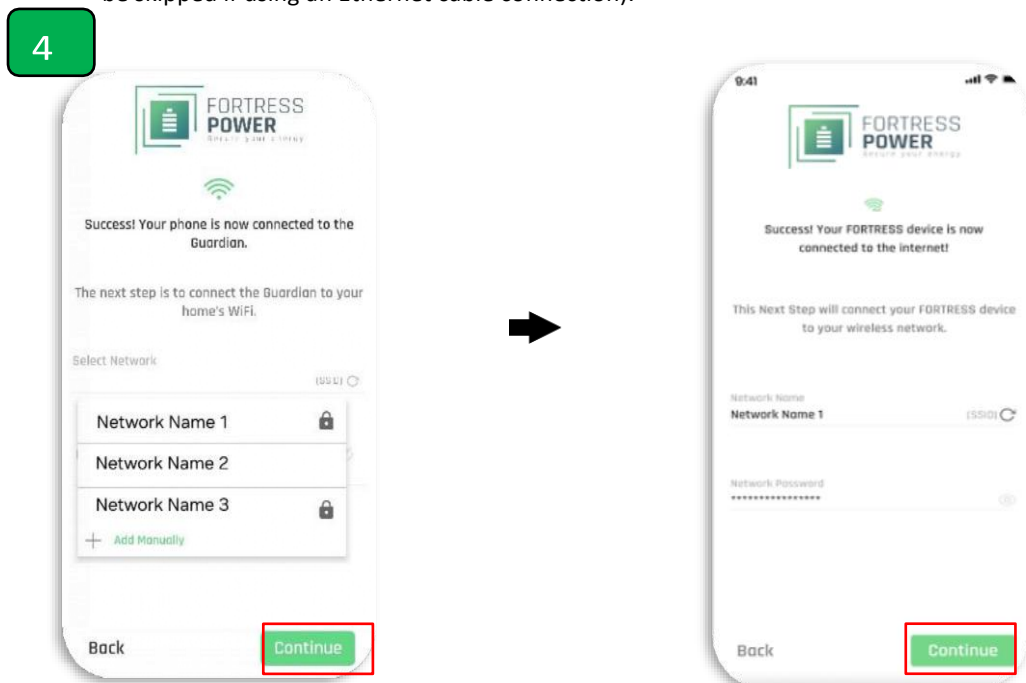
be skipped if using an Ethernet cable connection).

4

FORTRESS POWER
Secure your energy

Success! Your phone is now connected to the Guardian.

The next step is to connect the Guardian to your home's WiFi.

Select Network

(SSID)

Network Name 1

Network Name 2

Network Name 3

+ Add Manually

Back

Continue

9:41

FORTRESS POWER
Secure your energy

Success! Your FORTRESS device is now connected to the internet!

This Next Step will connect your FORTRESS device to your wireless network.

Network Name
Network Name 1
(SSID)

Network Password
****************

Back

Continue